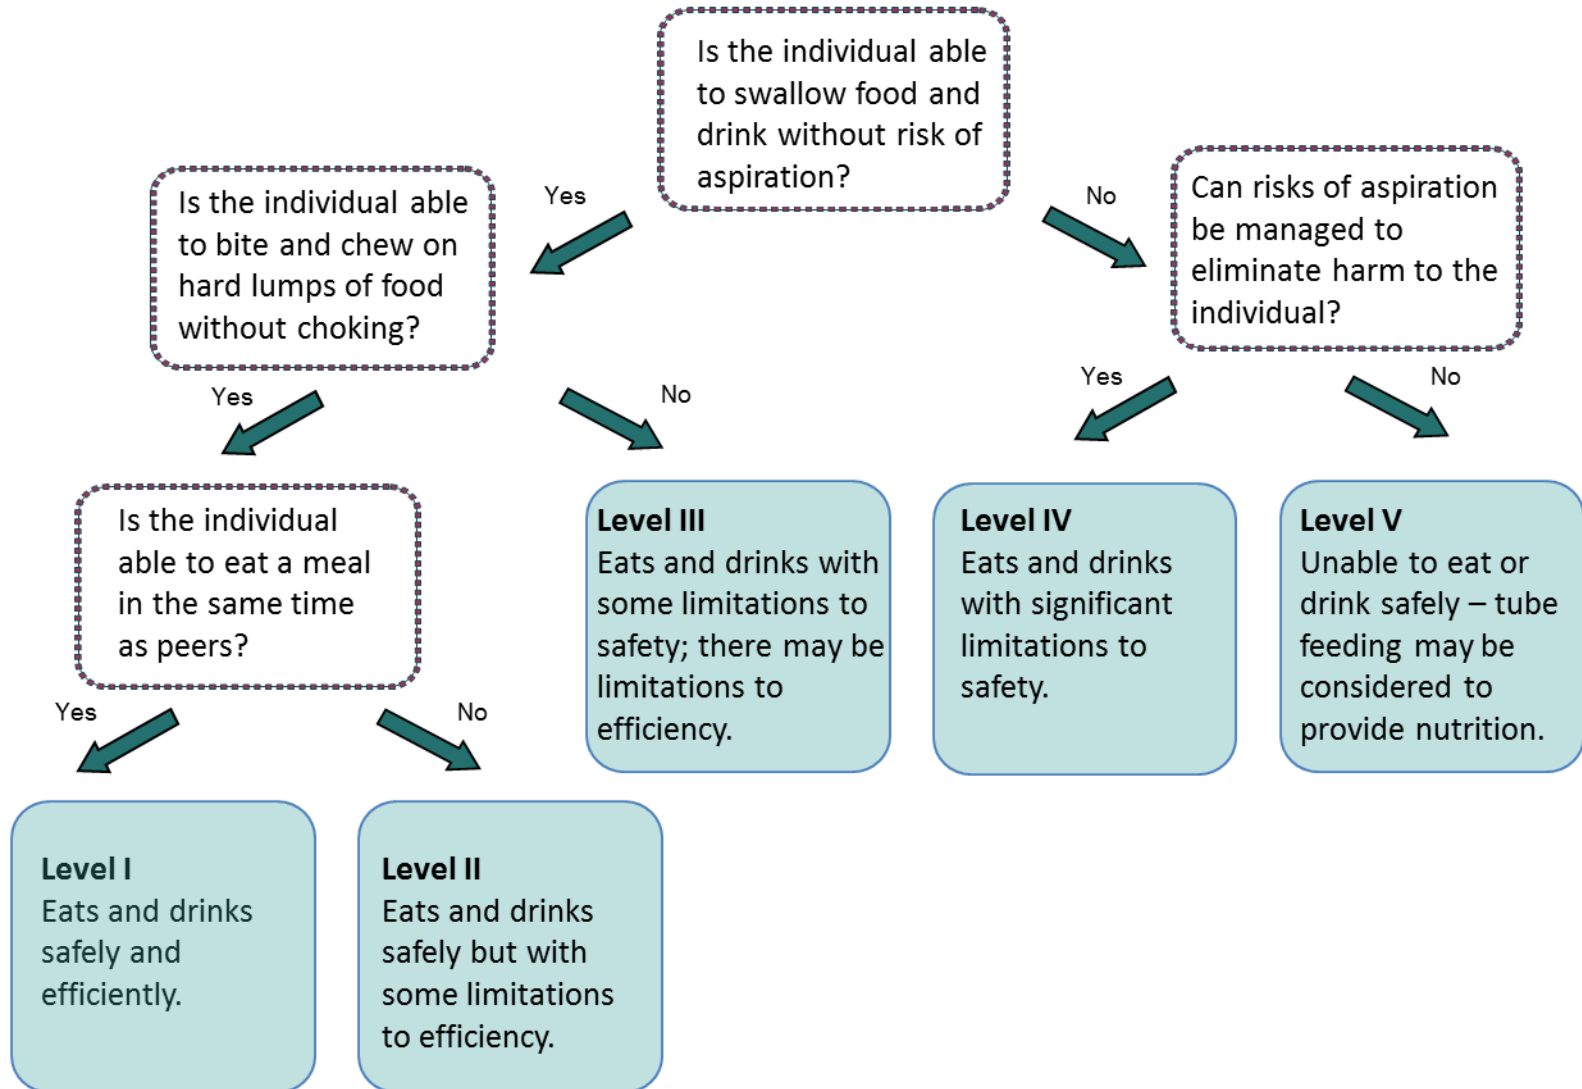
Is the individual able to swallow food and drink without risk of aspiration?

Yes

No

Is the individual able to bite and chew on hard lumps of food without choking?

Can risks of aspiration be managed to eliminate harm to the individual?

Yes

No

Yes

No

Is the individual able to eat a meal in the same time as peers?

**Level III**
Eats and drinks with some limitations to safety; there may be limitations to efficiency.

**Level IV**
Eats and drinks with significant limitations to safety.

**Level V**
Unable to eat or drink safely – tube feeding may be considered to provide nutrition.

Yes

No

**Level I**
Eats and drinks safely and efficiently.

**Level II**
Eats and drinks safely but with some limitations to efficiency.